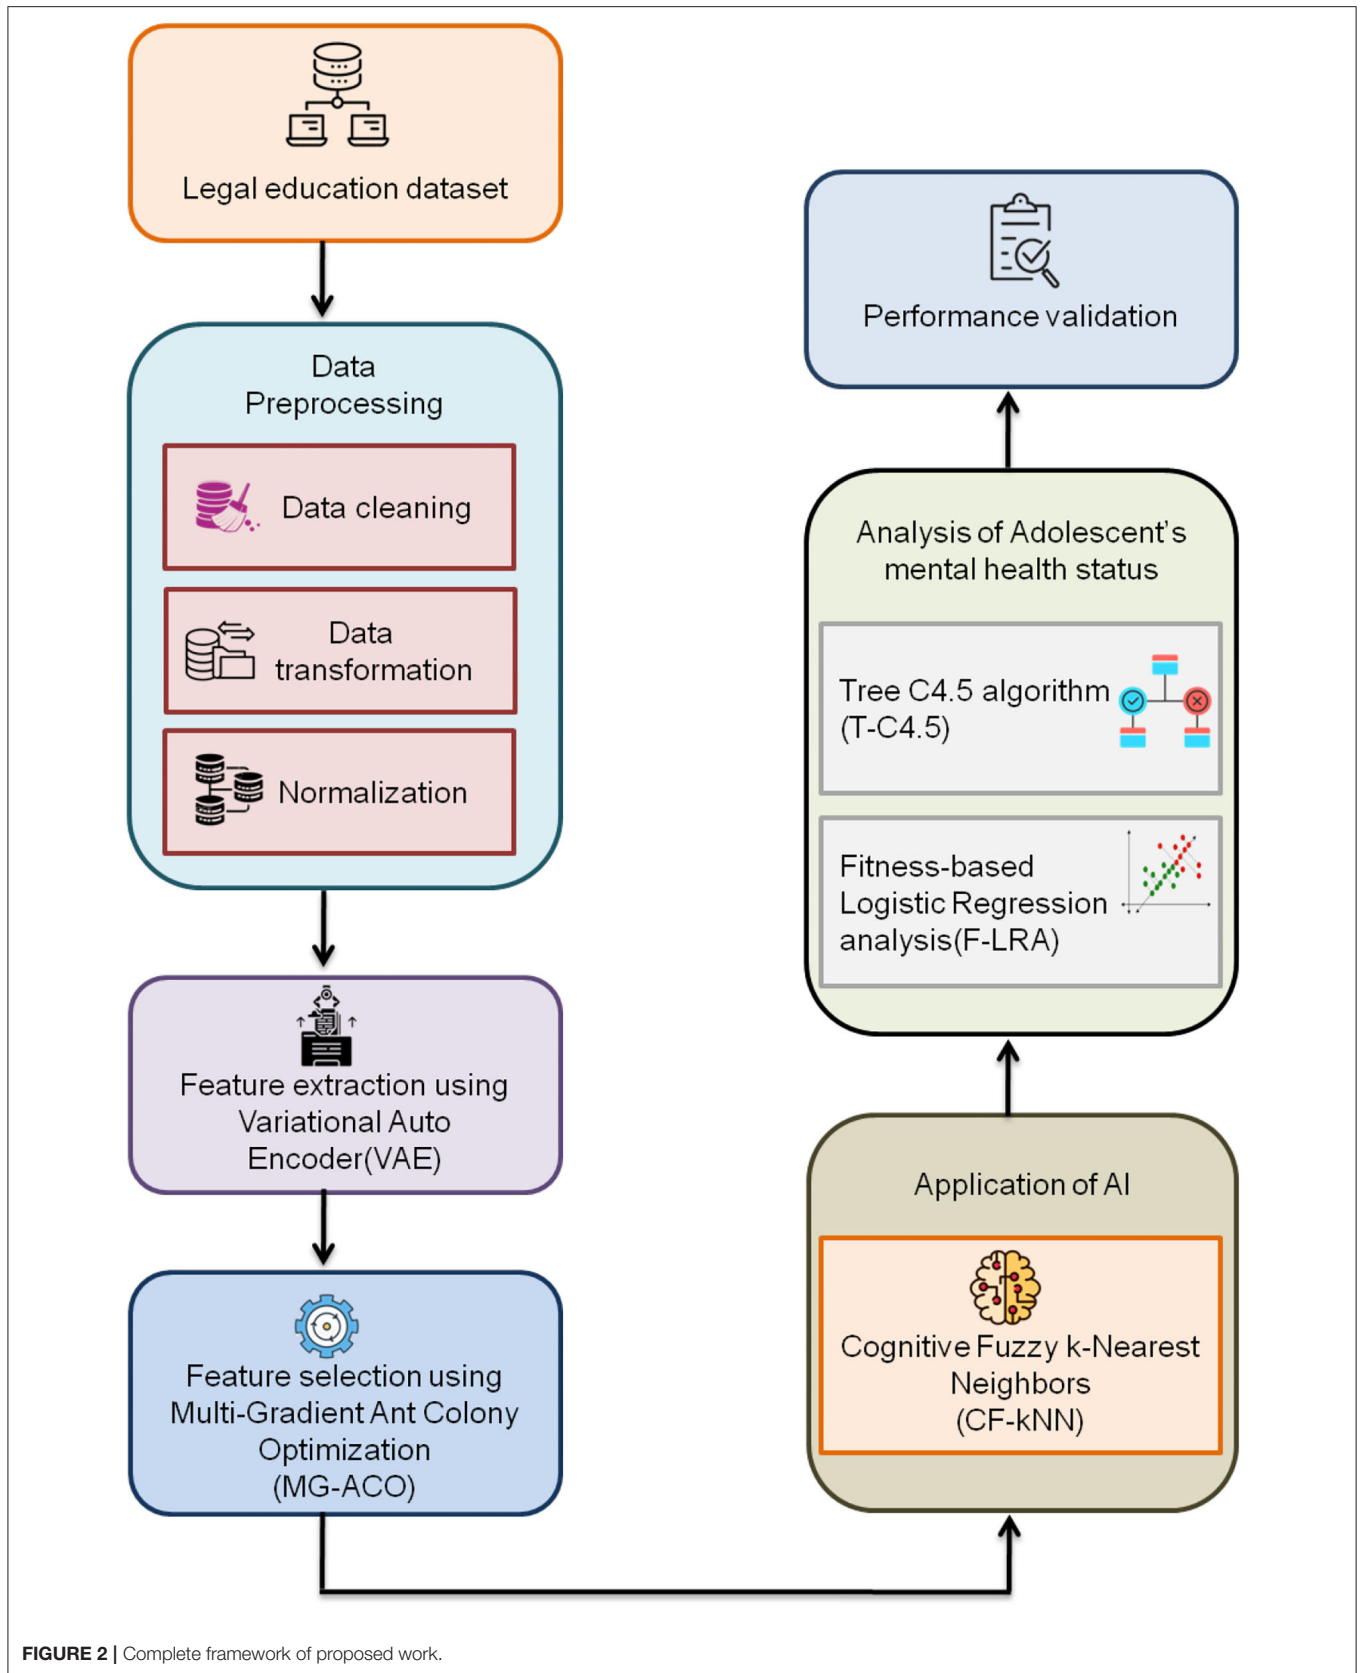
Legal education dataset

Data Preprocessing

Data cleaning

Data transformation

Normalization

Feature extraction using Variational Auto Encoder(VAE)

Feature selection using Multi-Gradient Ant Colony Optimization (MG-ACO)

Performance validation

Analysis of Adolescent's mental health status

Tree C4.5 algorithm (T-C4.5)

Fitness-based Logistic Regression analysis(F-LRA)

Application of AI

Cognitive Fuzzy k-Nearest Neighbors (CF-kNN)

FIGURE 2 | Complete framework of proposed work.